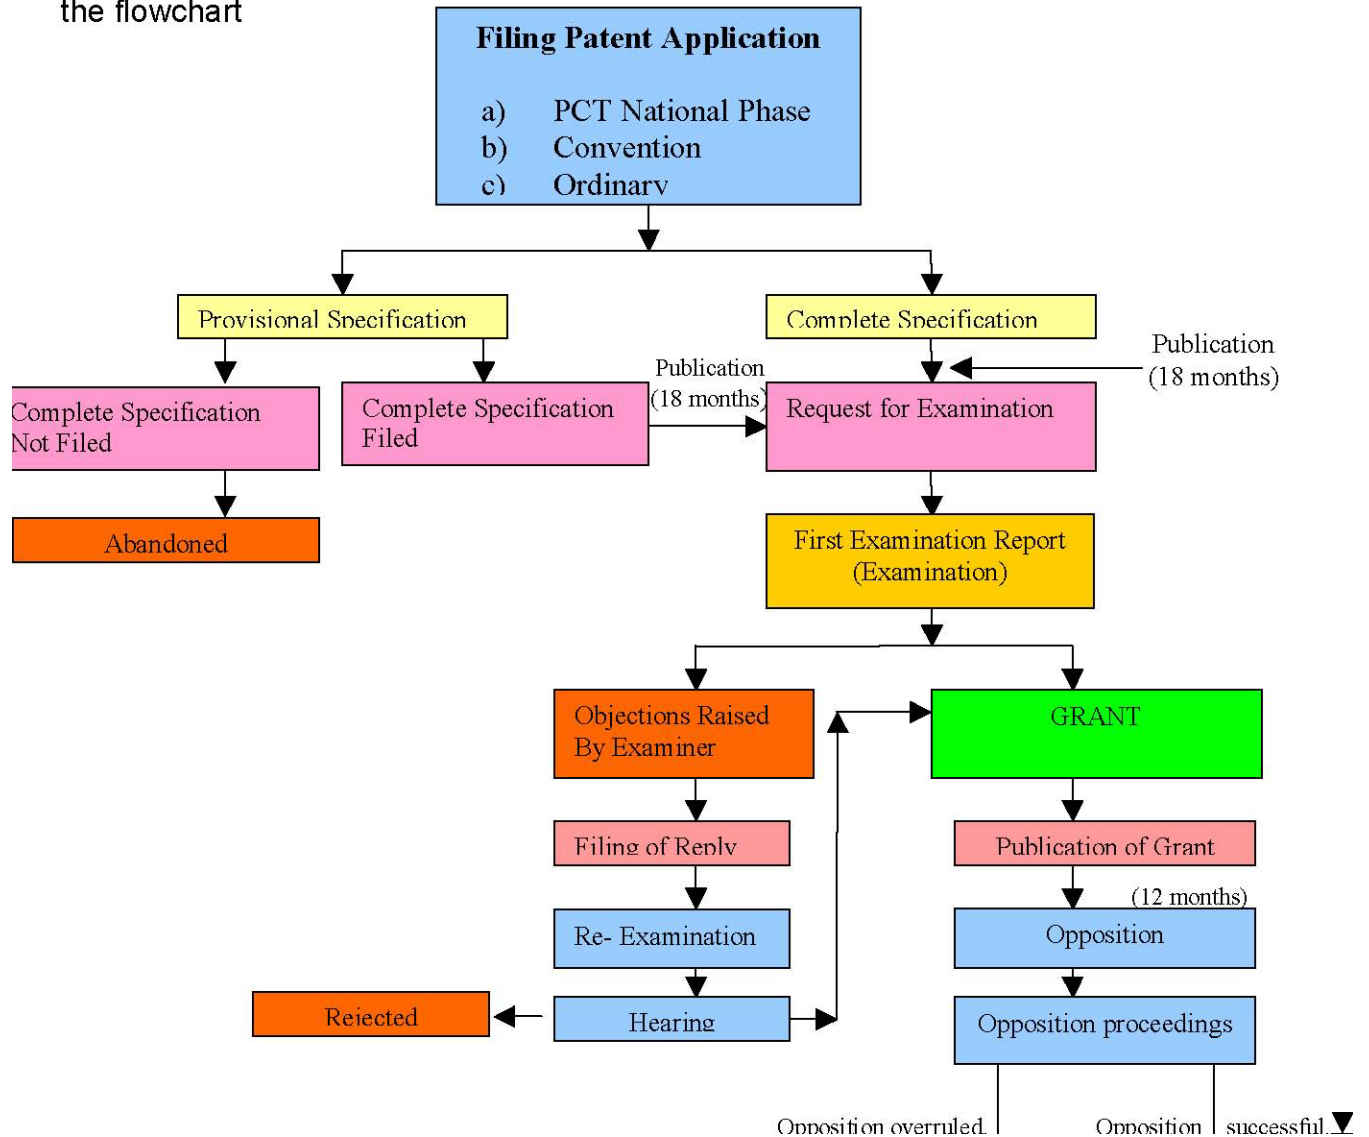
the flowchart

Filing Patent Application

a) PCT National Phase
b) Convention
c) Ordinary

Provisional Specification

Complete Specification

Publication (18 months)

Complete Specification Not Filed

Complete Specification Filed

Publication (18 months)

Request for Examination

Abandoned

First Examination Report (Examination)

Objections Raised By Examiner

GRANT

Filing of Reply

Publication of Grant

(12 months)

Re- Examination

Opposition

Rejected

Hearing

Opposition proceedings

Opposition overruled

Opposition successful